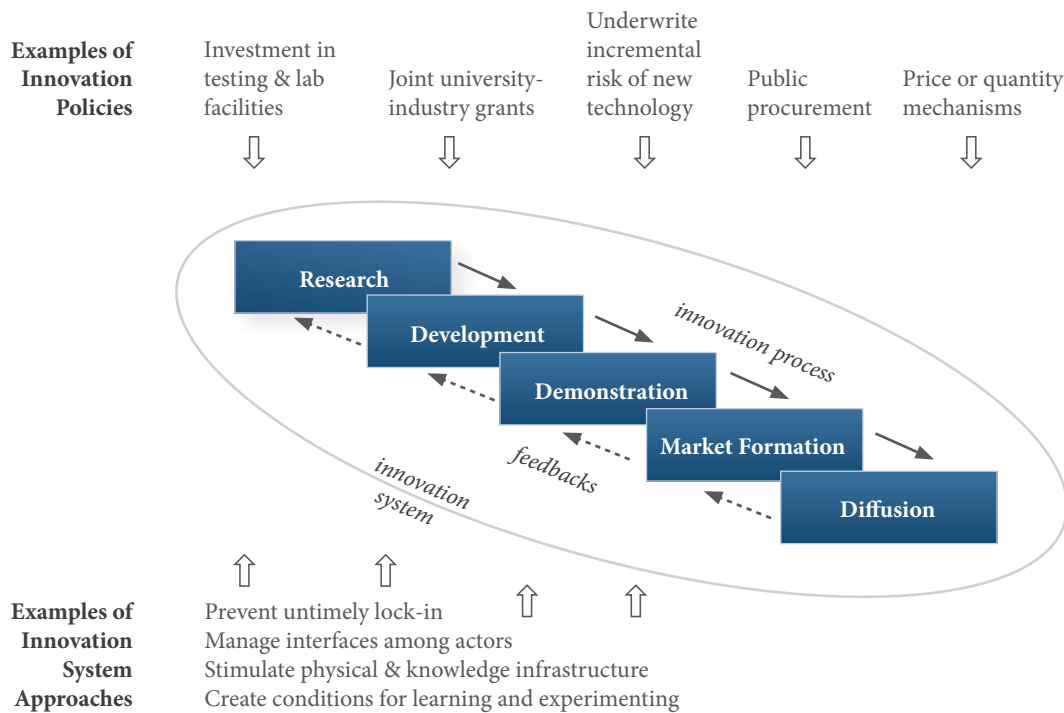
Examples of Innovation Policies

Investment in testing & lab facilities

Joint university-industry grants

Underwrite incremental risk of new technology

Public procurement

Price or quantity mechanisms

Research

Development

Demonstration

Market Formation

Diffusion

innovation process

feedbacks

innovation system

Examples of Innovation System Approaches

Prevent untimely lock-in
Manage interfaces among actors
Stimulate physical & knowledge infrastructure
Create conditions for learning and experimenting